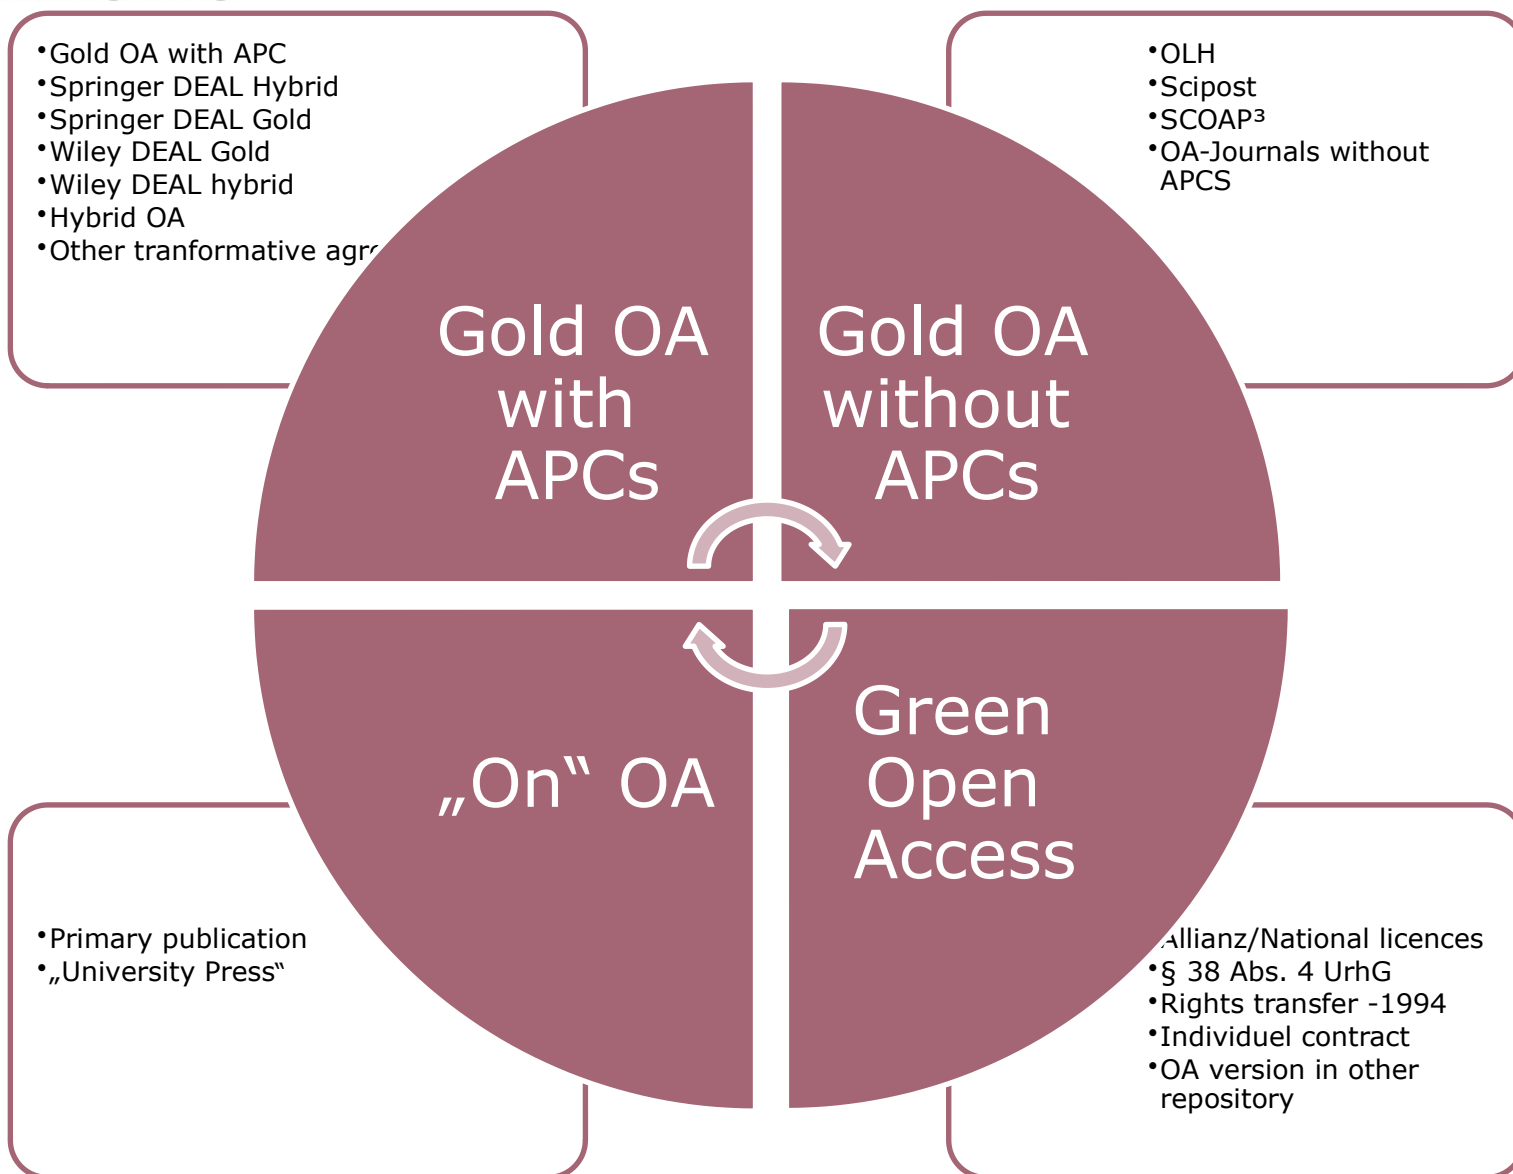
•Gold OA with APC
•Springer DEAL Hybrid
•Springer DEAL Gold
•Wiley DEAL Gold
•Wiley DEAL hybrid
•Hybrid OA
•Other tranformative agr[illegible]

•OLH
•Scipost
•SCOAP³
•OA-Journals without APCS

Gold OA with APCs

Gold OA without APCs

„On" OA

Green Open Access

•Primary publication
•„University Press"

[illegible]Allianz/National licences
•§ 38 Abs. 4 UrhG
•Rights transfer -1994
•Individuel contract
•OA version in other repository